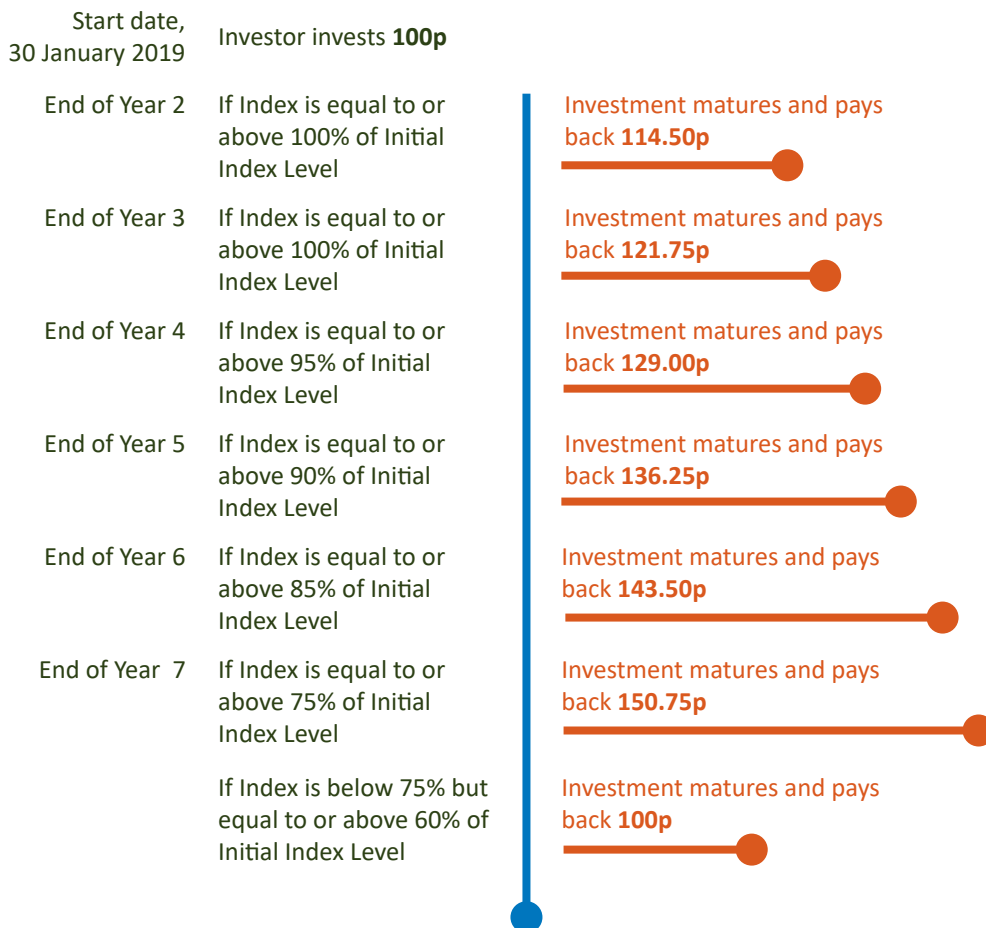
Start date, 30 January 2019

Investor invests **100p**

End of Year 2

If Index is equal to or above 100% of Initial Index Level

Investment matures and pays back **114.50p**

End of Year 3

If Index is equal to or above 100% of Initial Index Level

Investment matures and pays back **121.75p**

End of Year 4

If Index is equal to or above 95% of Initial Index Level

Investment matures and pays back **129.00p**

End of Year 5

If Index is equal to or above 90% of Initial Index Level

Investment matures and pays back **136.25p**

End of Year 6

If Index is equal to or above 85% of Initial Index Level

Investment matures and pays back **143.50p**

End of Year 7

If Index is equal to or above 75% of Initial Index Level

Investment matures and pays back **150.75p**

If Index is below 75% but equal to or above 60% of Initial Index Level

Investment matures and pays back **100p**